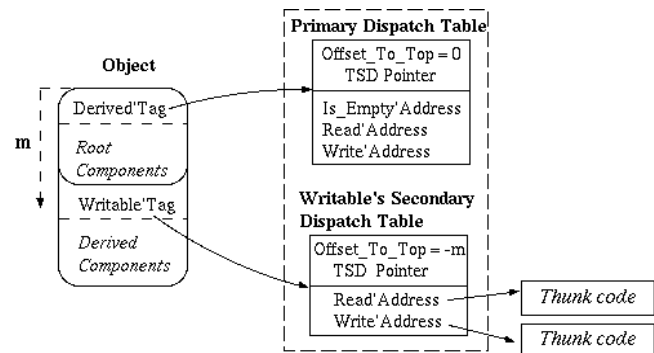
Object

m

Derived'Tag

Root Components

Writable'Tag

Derived Components

Primary Dispatch Table

Offset_To_Top = 0
TSD Pointer

Is_Empty'Address
Read'Address
Write'Address

Writable's Secondary Dispatch Table

Offset_To_Top = -m
TSD Pointer

Read'Address
Write'Address

Thunk code

Thunk code